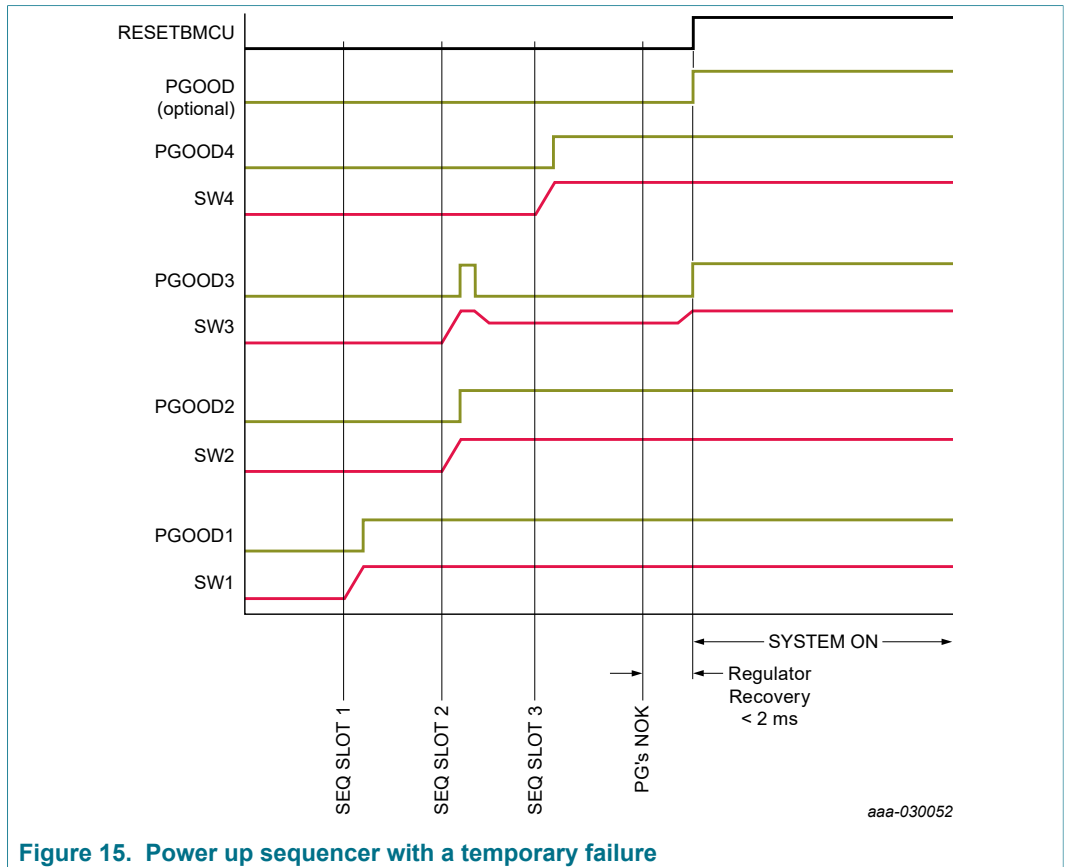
RESETBMCU

PGOOD (optional)

PGOOD4

SW4

PGOOD3

SW3

PGOOD2

SW2

PGOOD1

SW1

SYSTEM ON

Regulator Recovery < 2 ms

SEQ SLOT 1

SEQ SLOT 2

SEQ SLOT 3

PG's NOK

aaa-030052

Figure 15. Power up sequencer with a temporary failure